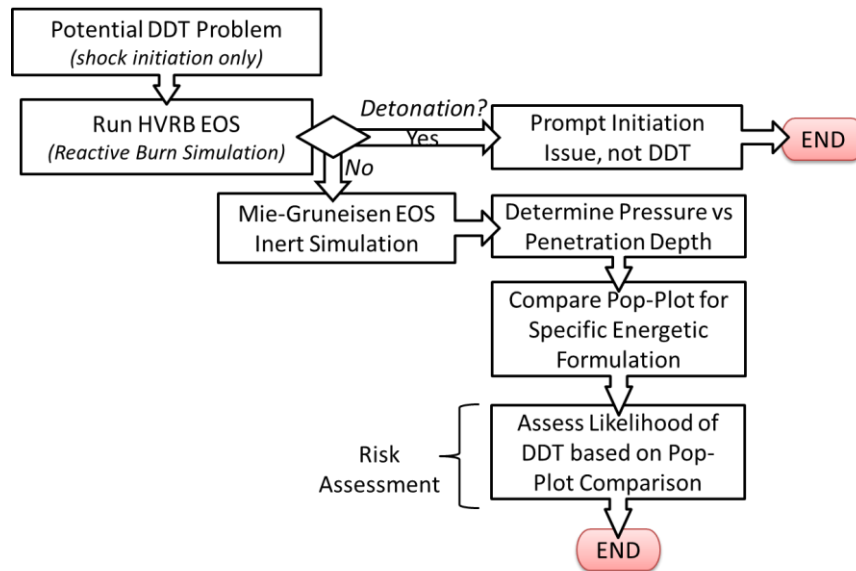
Potential DDT Problem
*(shock initiation only)*

Run HVRB EOS
*(Reactive Burn Simulation)*

*Detonation?*
Yes

Prompt Initiation Issue, not DDT

END

*No*

Mie-Gruneisen EOS Inert Simulation

Determine Pressure vs Penetration Depth

Compare Pop-Plot for Specific Energetic Formulation

Risk Assessment

Assess Likelihood of DDT based on Pop-Plot Comparison

END